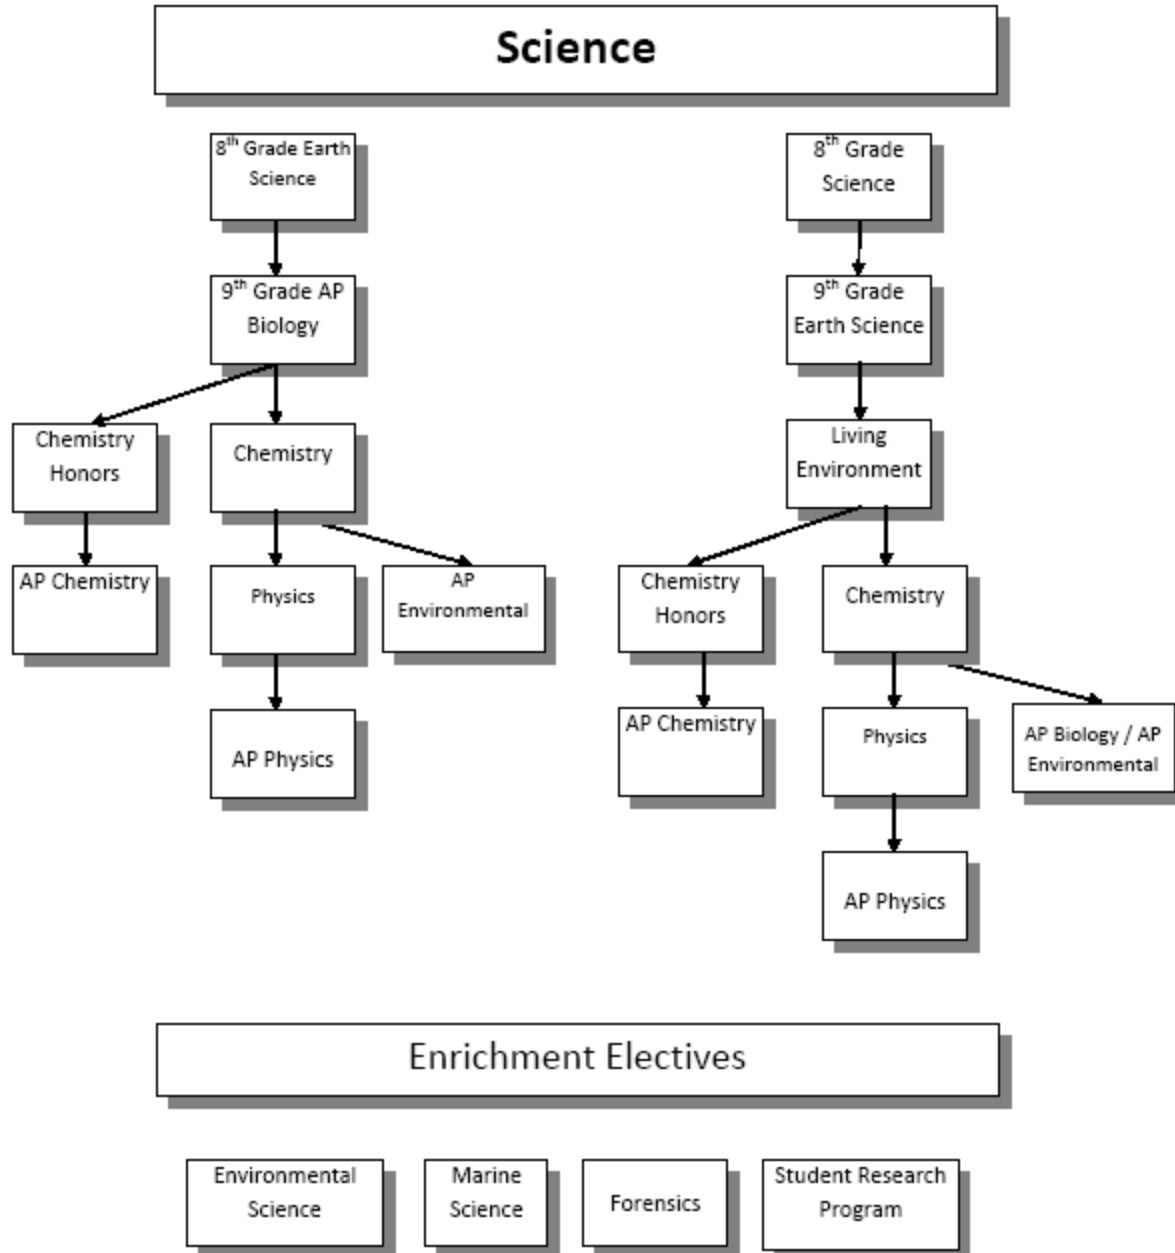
Science

8$^{th}$ Grade Earth Science

9$^{th}$ Grade AP Biology

Chemistry Honors

Chemistry

AP Chemistry

Physics

AP Environmental

AP Physics

8$^{th}$ Grade Science

9$^{th}$ Grade Earth Science

Living Environment

Chemistry Honors

Chemistry

AP Chemistry

Physics

AP Biology / AP Environmental

AP Physics

Enrichment Electives

Environmental Science

Marine Science

Forensics

Student Research Program